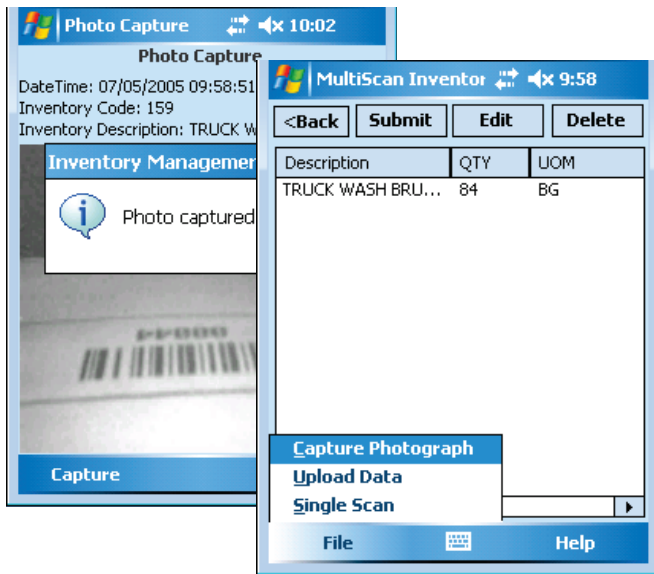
Photo Capture 10:02

Photo Capture

DateTime: 07/05/2005 09:58:51
Inventory Code: 159
Inventory Description: TRUCK W

Inventory Managemen

Photo captured

Capture

MultiScan Inventor 9:58

<Back | Submit | Edit | Delete

| Description | QTY | UOM |
|---|---|---|
| TRUCK WASH BRU... | 84 | BG |

Capture Photograph
Upload Data
Single Scan

File | Help